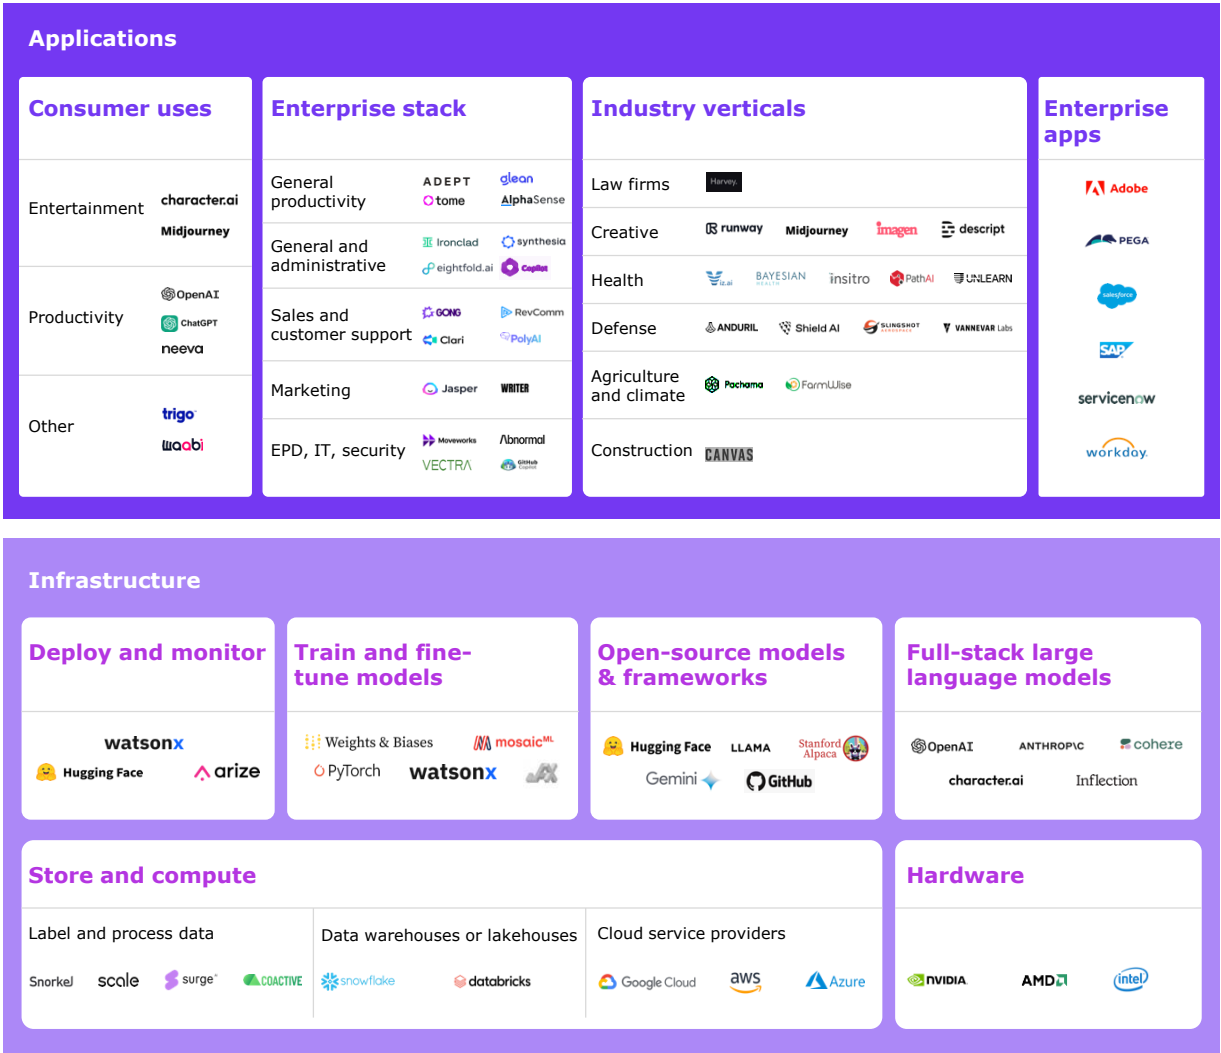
Applications

Consumer uses

Entertainment character.ai Midjourney

Productivity OpenAI ChatGPT neeva

Other trigo waabi

Enterprise stack

General productivity ADEPT glean tome AlphaSense

General and administrative Ironclad synthesia eightfold.ai Copilot

Sales and customer support GONG RevComm Clari PolyAI

Marketing Jasper WRITER

EPD, IT, security Moveworks Abnormal VECTRA GitHub Copilot

Industry verticals

Law firms Harvey.

Creative runway Midjourney imagen descript

Health iz.ai BAYESIAN HEALTH insitro PathAI UNLEARN

Defense ANDURIL Shield AI SLINGSHOT AEROSPACE VANNEVAR Labs

Agriculture and climate Pachama FarmWise

Construction CANVAS

Enterprise apps

Adobe

PEGA

salesforce

SAP

servicenow

workday.

Infrastructure

Deploy and monitor

watsonx

Hugging Face arize

Train and fine-tune models

Weights & Biases mosaicML

PyTorch watsonx JAX

Open-source models & frameworks

Hugging Face LLAMA Stanford Alpaca

Gemini GitHub

Full-stack large language models

OpenAI ANTHROPIC cohere

character.ai Inflection

Store and compute

Label and process data

Snorkel scale surge COACTIVE

Data warehouses or lakehouses

snowflake databricks

Cloud service providers

Google Cloud aws Azure

Hardware

NVIDIA AMD intel